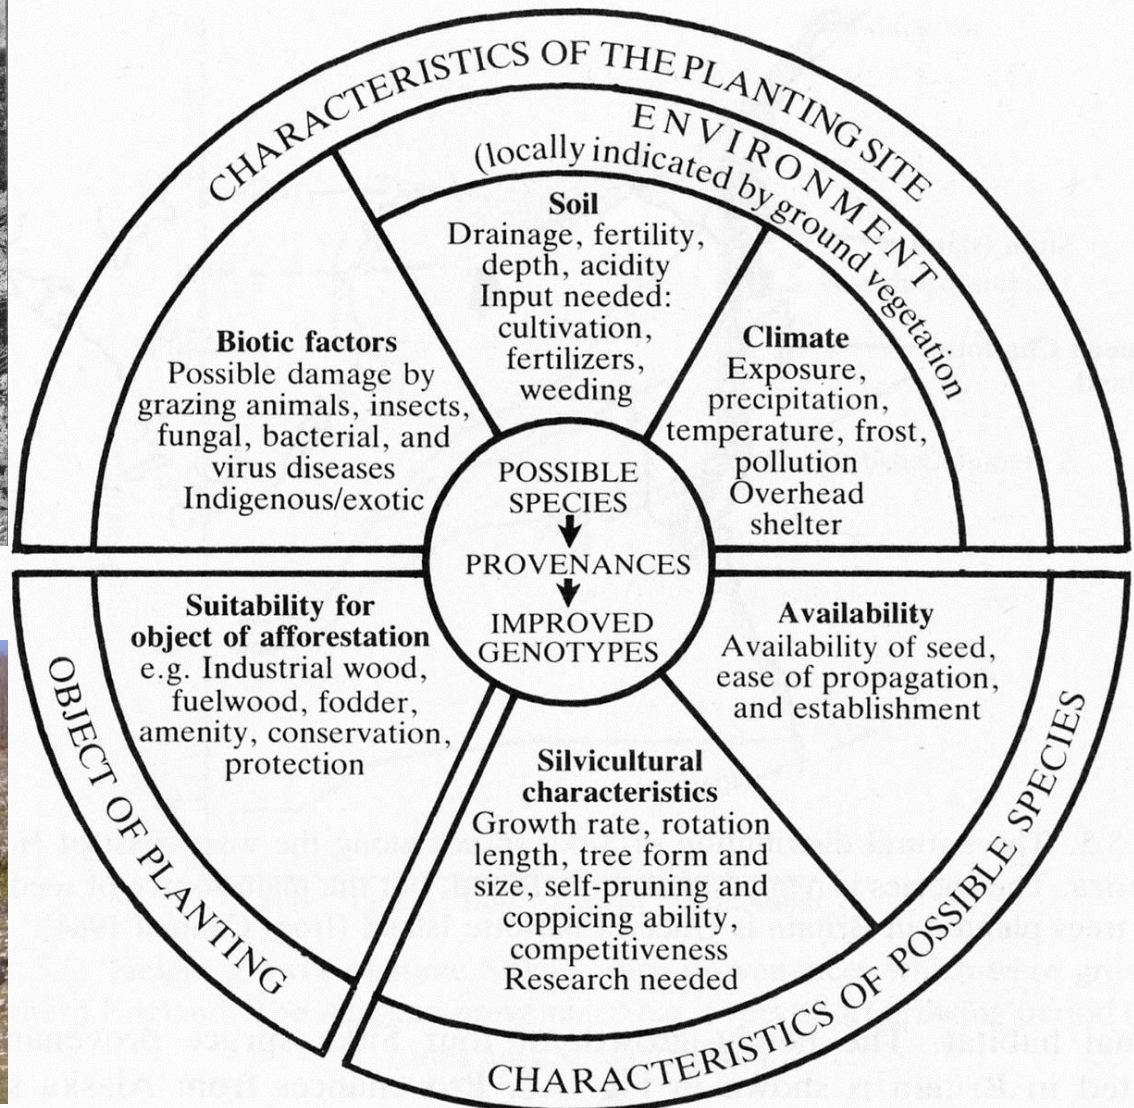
CHARACTERISTICS OF THE PLANTING SITE

ENVIRONMENT (locally indicated by ground vegetation

Soil
Drainage, fertility, depth, acidity
Input needed: cultivation, fertilizers, weeding

Biotic factors
Possible damage by grazing animals, insects, fungal, bacterial, and virus diseases
Indigenous/exotic

Climate
Exposure, precipitation, temperature, frost, pollution
Overhead shelter

POSSIBLE SPECIES
PROVENANCES
IMPROVED GENOTYPES

Suitability for object of afforestation
e.g. Industrial wood, fuelwood, fodder, amenity, conservation, protection

Availability
Availability of seed, ease of propagation, and establishment

Silvicultural characteristics
Growth rate, rotation length, tree form and size, self-pruning and coppicing ability, competitiveness
Research needed

OBJECT OF PLANTING

CHARACTERISTICS OF POSSIBLE SPECIES